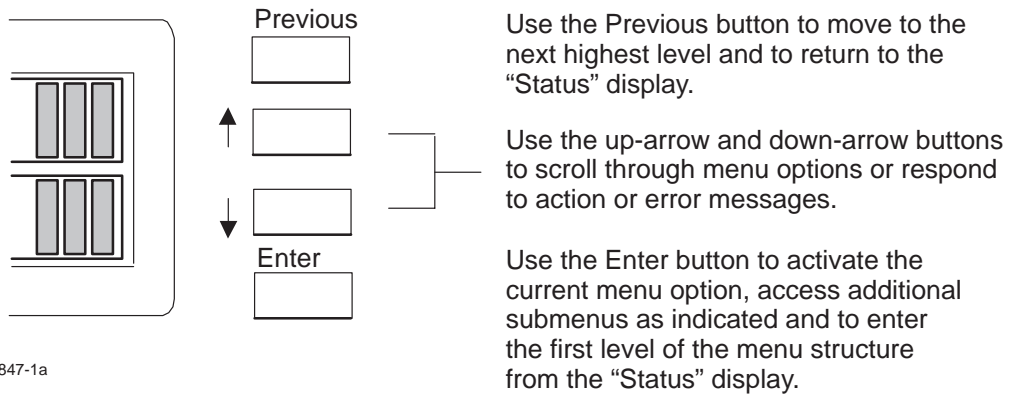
Previous

Enter

847-1a

Use the Previous button to move to the next highest level and to return to the “Status” display.

Use the up-arrow and down-arrow buttons to scroll through menu options or respond to action or error messages.

Use the Enter button to activate the current menu option, access additional submenus as indicated and to enter the first level of the menu structure from the “Status” display.